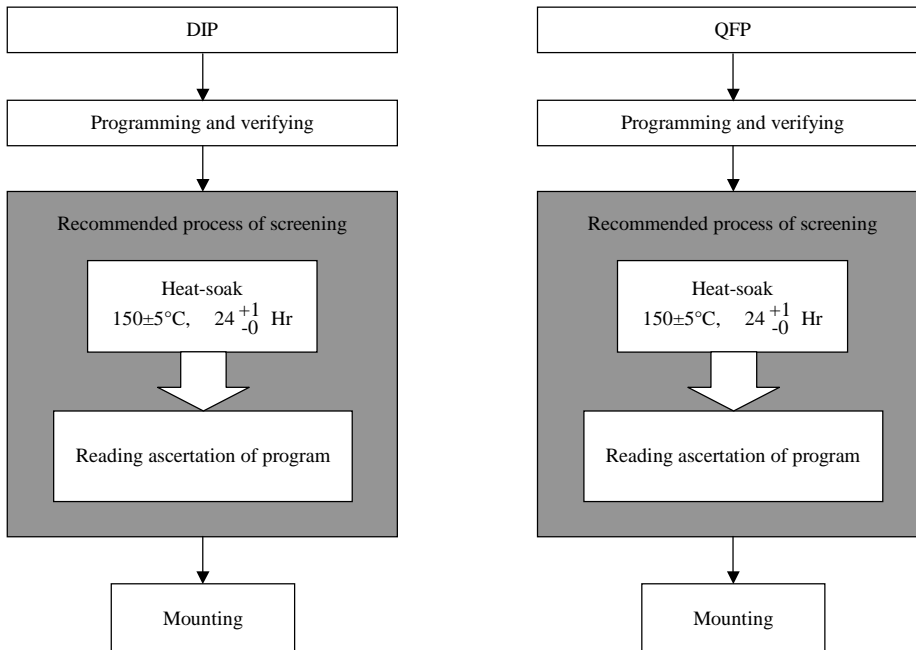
DIP

Programming and verifying

Recommended process of screening

Heat-soak
150±5°C, $24^{+1}_{-0}$ Hr

Reading ascertation of program

Mounting

QFP

Programming and verifying

Recommended process of screening

Heat-soak
150±5°C, $24^{+1}_{-0}$ Hr

Reading ascertation of program

Mounting